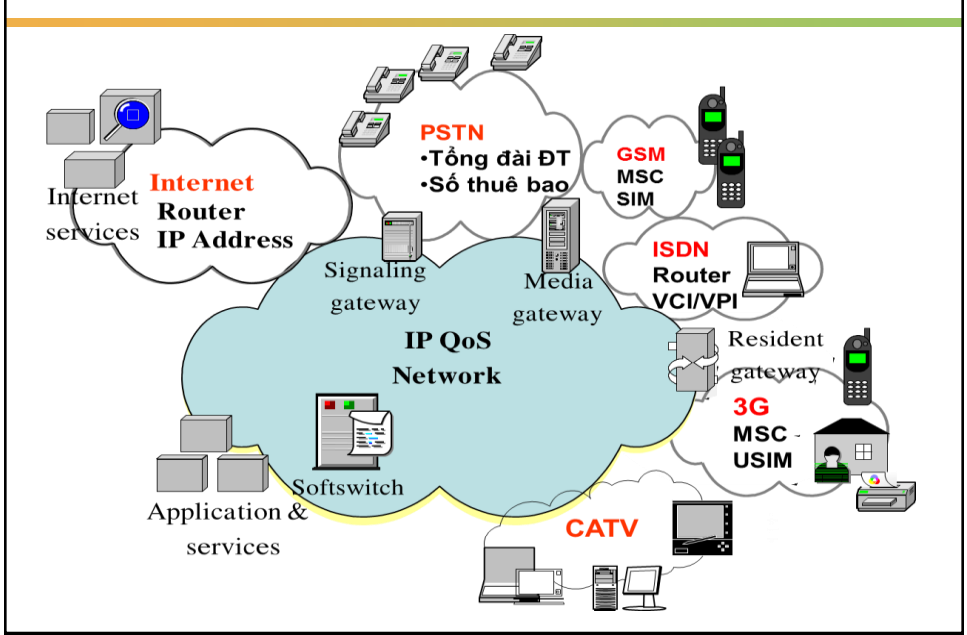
Internet services

Internet
Router
IP Address

PSTN
•Tổng đài ĐT
•Số thuê bao

GSM
MSC
SIM

ISDN
Router
VCI/VPI

Signaling gateway

Media gateway

IP QoS Network

Resident gateway

3G
MSC
USIM

Softswitch

Application & services

CATV